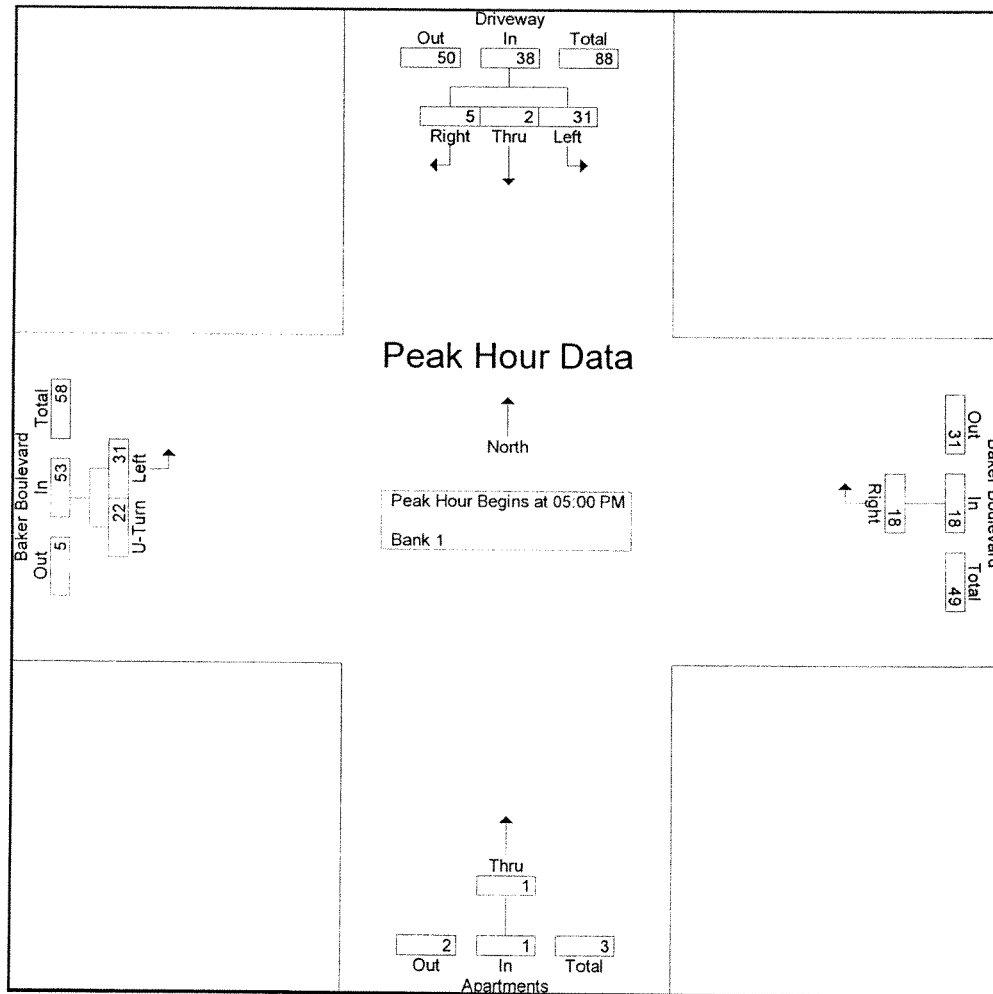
Driveway
Out 50
In 38
Total 88
5 Right
2 Thru
31 Left

Peak Hour Data

North

Peak Hour Begins at 05:00 PM

Bank 1

Baker Boulevard
Total 58
In 53
Out 5
31 Left
22 U-Turn

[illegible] Boulevard
Out 31
In 18
Total 49
18 Right

Thru 1
Out 2
In 1
Total 3
Apartments